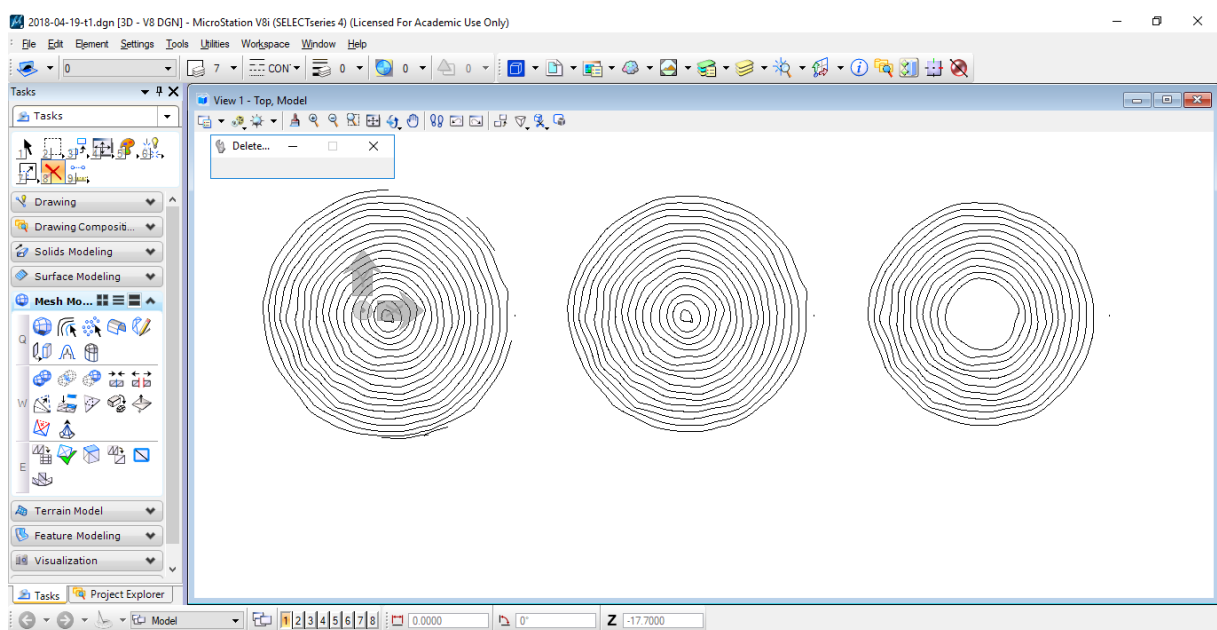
2018-04-19-t1.dgn [3D - V8 DGN] - MicroStation V8i (SELECTseries 4) (Licensed For Academic Use Only)

File Edit Element Settings Tools Utilities Workspace Window Help

0
7
CON
0
0
0

Tasks
Tasks

Drawing
Drawing Compositi...
Solids Modeling
Surface Modeling
Mesh Mo...
Q
W
E
Terrain Model
Feature Modeling
Visualization

Tasks
Project Explorer

View 1 - Top, Model

Delete...

Model
1 2 3 4 5 6 7 8
0.0000
0°
Z -17.7000